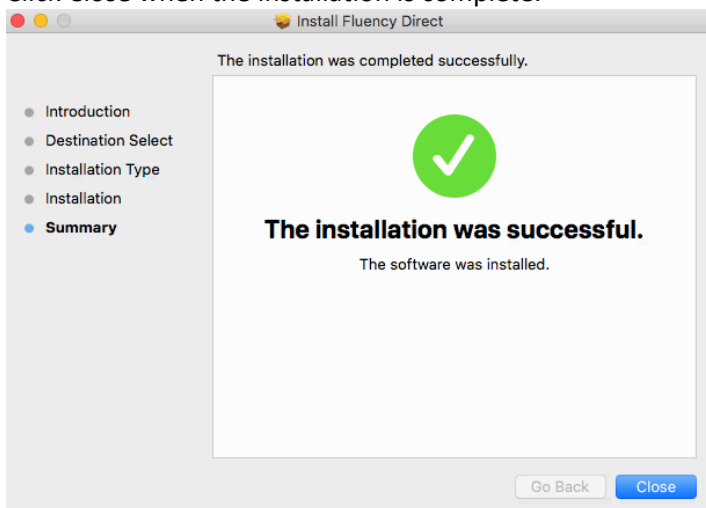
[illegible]

Install Fluency Direct

The installation was completed successfully.

Introduction
Destination Select
Installation Type
Installation
Summary

The installation was successful.

The software was installed.

Go Back
Close